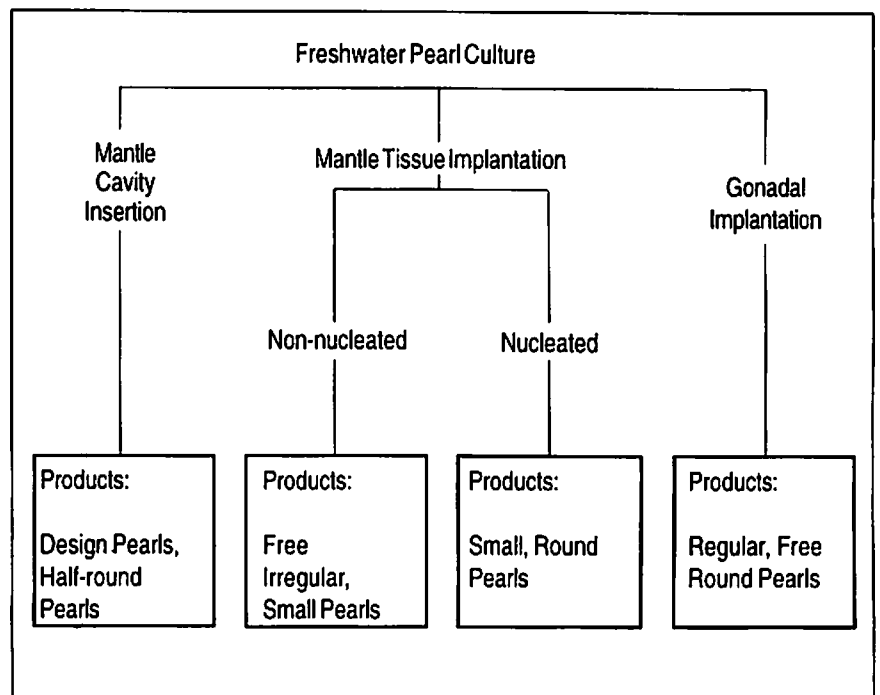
Freshwater Pearl Culture

Mantle Cavity Insertion

Mantle Tissue Implantation

Gonadal Implantation

Non-nucleated

Nucleated

Products:

Design Pearls, Half-round Pearls

Products:

Free Irregular, Small Pearls

Products:

Small, Round Pearls

Products:

Regular, Free Round Pearls